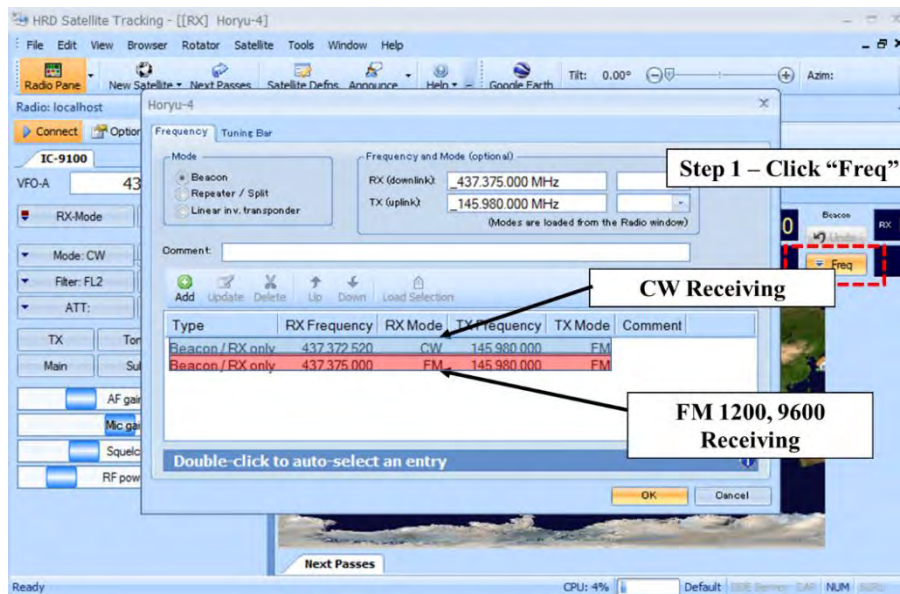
HRD Satellite Tracking - [[RX] Horyu-4]

File Edit View Browser Rotator Satellite Tools Window Help

Radio Pane New Satellite Next Passes Satellite Defns Announce Help Google Earth Tilt: 0.00° Azim:

Radio: localhost

Connect Options

IC-9100

VFO-A 43

RX-Mode

Mode: CW

Filter: FL2

ATT:

TX Ton

Main Su

AF gai

Mic gai

Squelc

RF pow

Horyu-4

Frequency Tuning Bar

Mode
Beacon
Repeater / Split
Linear inv. transponder

Frequency and Mode (optional)
RX (downlink): _437.375.000 MHz
TX (uplink): _145.980.000 MHz
(Modes are loaded from the Radio window)

Step 1 – Click "Freq"

Beacon

Undo

Freq

RX

Comment:

Add Update Delete Up Down Load Selection

CW Receiving

| Type | RX Frequency | RX Mode | TX Frequency | TX Mode | Comment |
|---|---|---|---|---|---|
| Beacon / RX only | 437.372.520 | CW | 145.980.000 | FM | |
| Beacon / RX only | 437.375.000 | FM | 145.980.000 | FM | |

FM 1200, 9600 Receiving

Double-click to auto-select an entry

OK Cancel

Next Passes

Ready CPU: 4% Default DDE Server CAP NUM SCRL